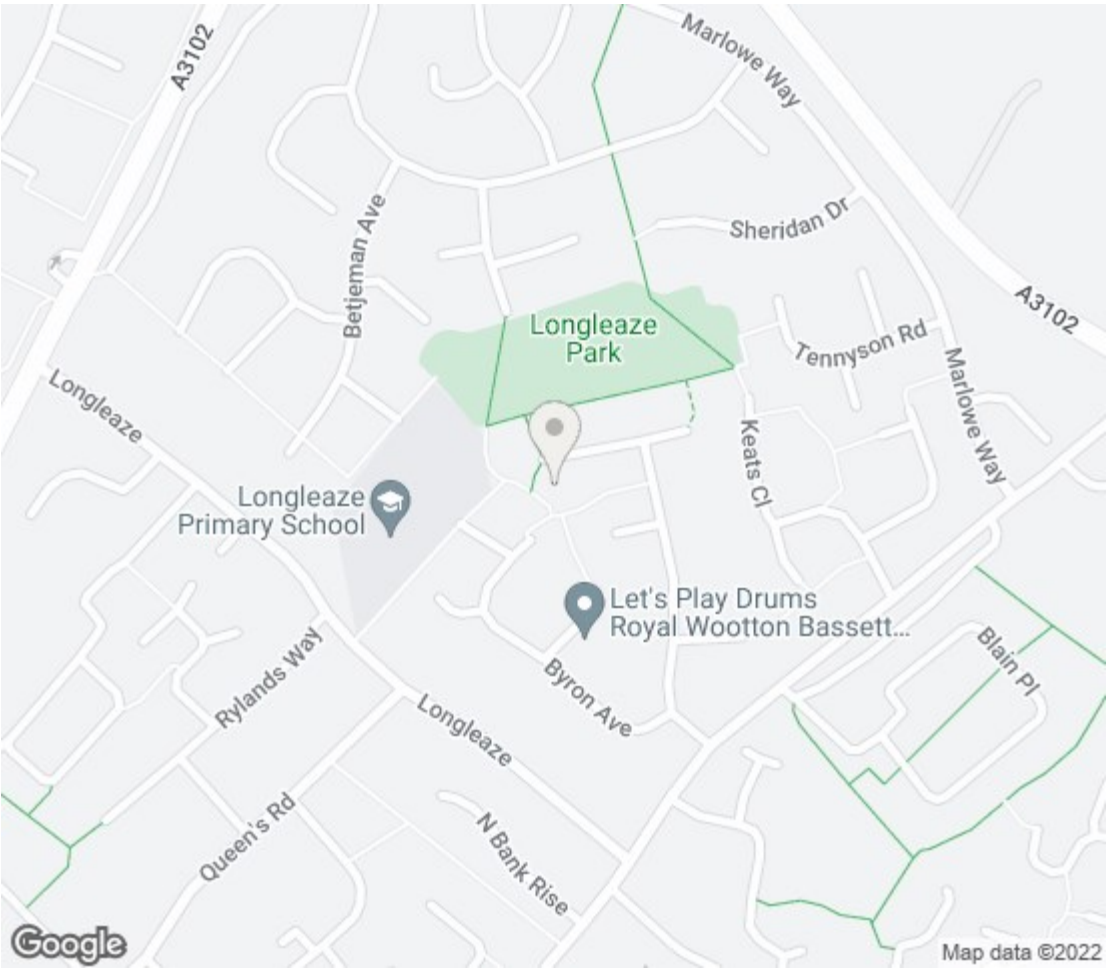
A3102
Marlowe Way
Betjeman Ave
Sheridan Dr
A3102
Longleaze Park
Tennyson Rd
Marlowe Way
Longleaze
Keats Cl
Longleaze Primary School
Let's Play Drums Royal Wootton Bassett...
Blain Pl
Rylands Way
Byron Ave
Longleaze
Queen's Rd
N Bank Rise
Google
Map data ©2022